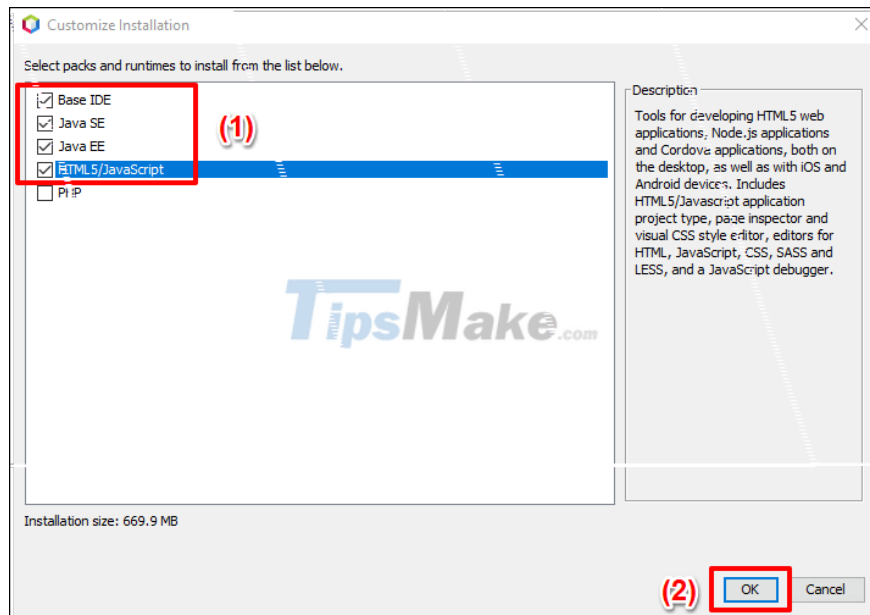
Customize Installation

Select packs and runtimes to install from the list below.

Base IDE
Java SE
Java EE
HTML5/JavaScript
PHP

(1)

Description

Tools for developing HTML5 web applications, Node.js applications and Cordova applications, both on the desktop, as well as with iOS and Android devices. Includes HTML5/Javascript application project type, page inspector and visual CSS style editor, editors for HTML, JavaScript, CSS, SASS and LESS, and a JavaScript debugger.

TipsMake.com

Installation size: 669.9 MB

(2)

OK

Cancel